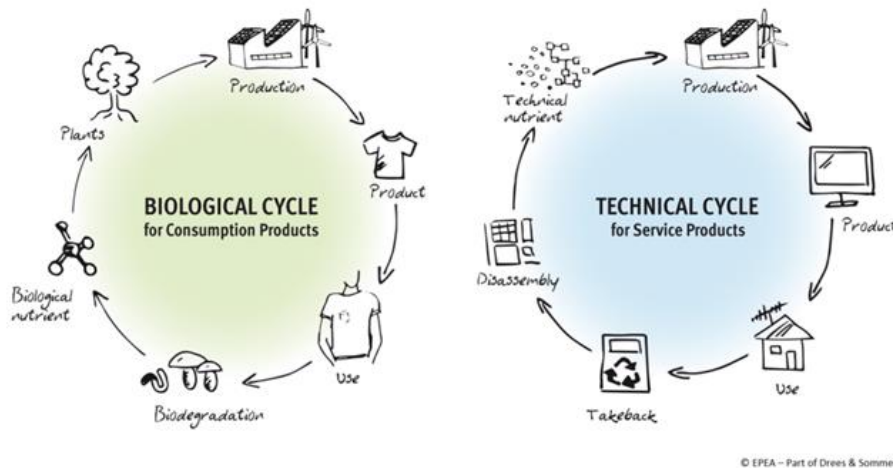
Production

Product

Use

Biodegradation

Biological nutrient

Plants

BIOLOGICAL CYCLE
for Consumption Products

Technical nutrient

Production

Product

Use

Takeback

Disassembly

TECHNICAL CYCLE
for Service Products

© EPEA – Part of Drees & Somme